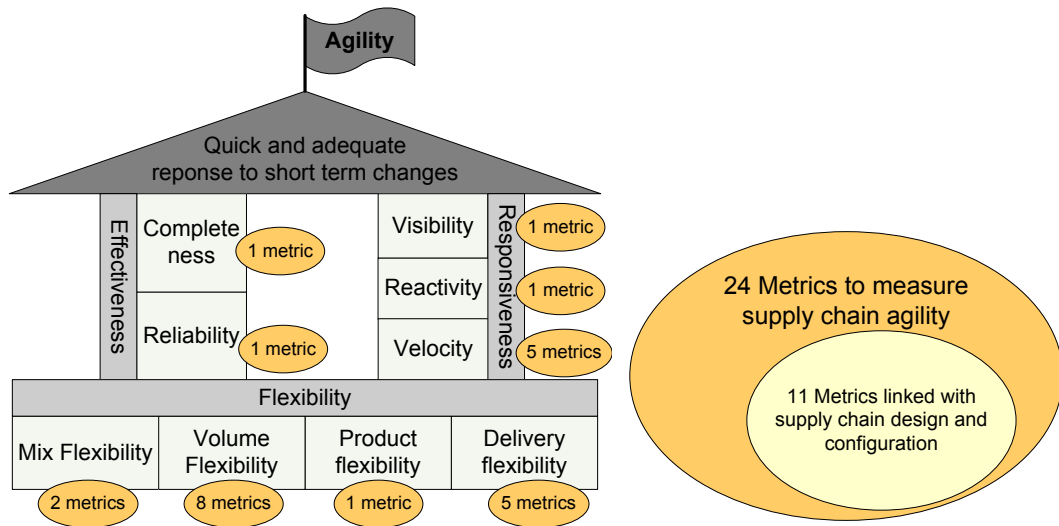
Agility

Quick and adequate reponse to short term changes

Effectiveness

Completeness

1 metric

Reliability

1 metric

Visibility

Reactivity

Velocity

Responsiveness

1 metric

1 metric

5 metrics

Flexibility

Mix Flexibility

Volume Flexibility

Product flexibility

Delivery flexibility

2 metrics

8 metrics

1 metric

5 metrics

24 Metrics to measure supply chain agility

11 Metrics linked with supply chain design and configuration